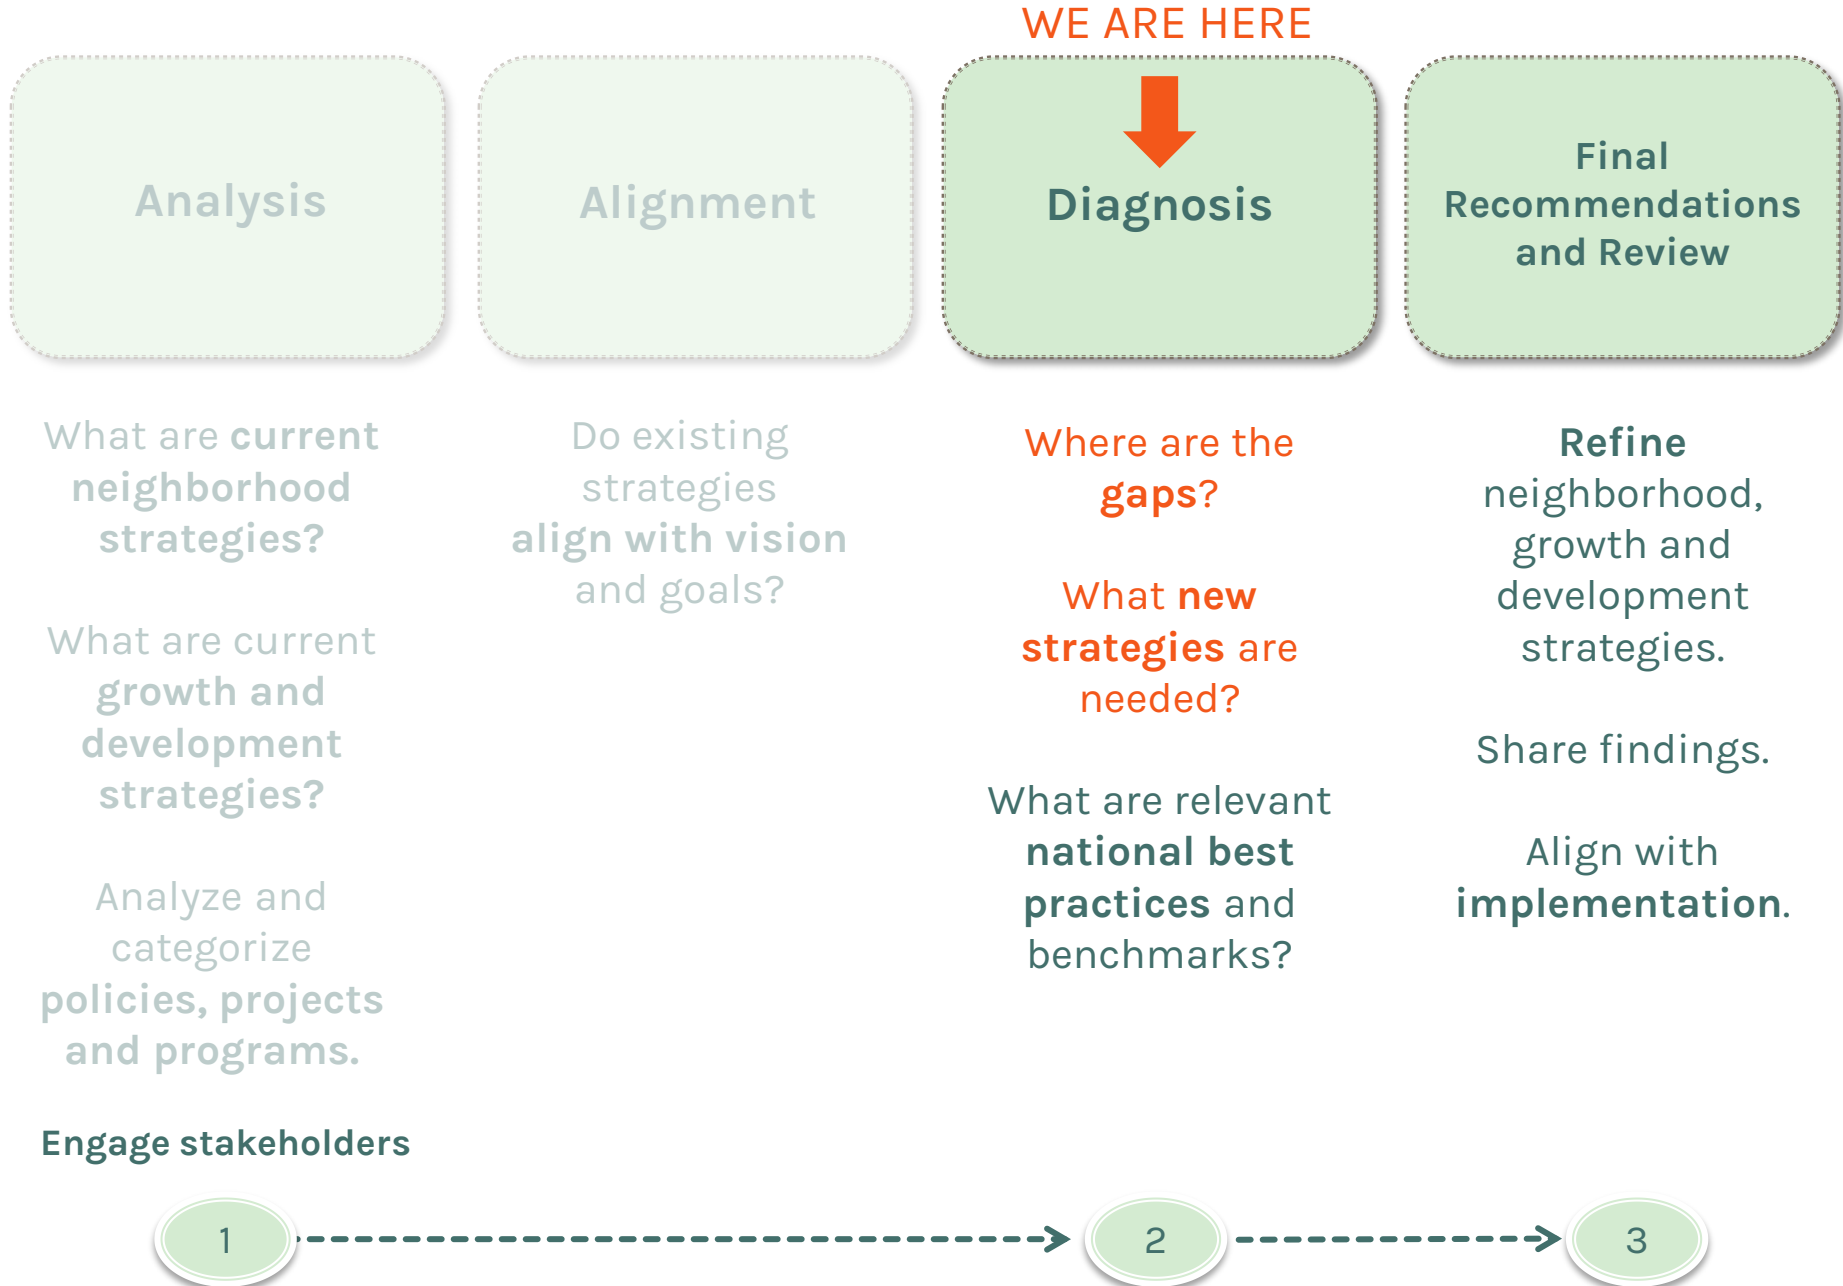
WE ARE HERE

Analysis

Alignment

Diagnosis

Final Recommendations and Review

What are current neighborhood strategies?

What are current growth and development strategies?

Analyze and categorize policies, projects and programs.

Do existing strategies align with vision and goals?

Where are the gaps?

What new strategies are needed?

What are relevant national best practices and benchmarks?

Refine neighborhood, growth and development strategies.

Share findings.

Align with implementation.

Engage stakeholders

1

2

3